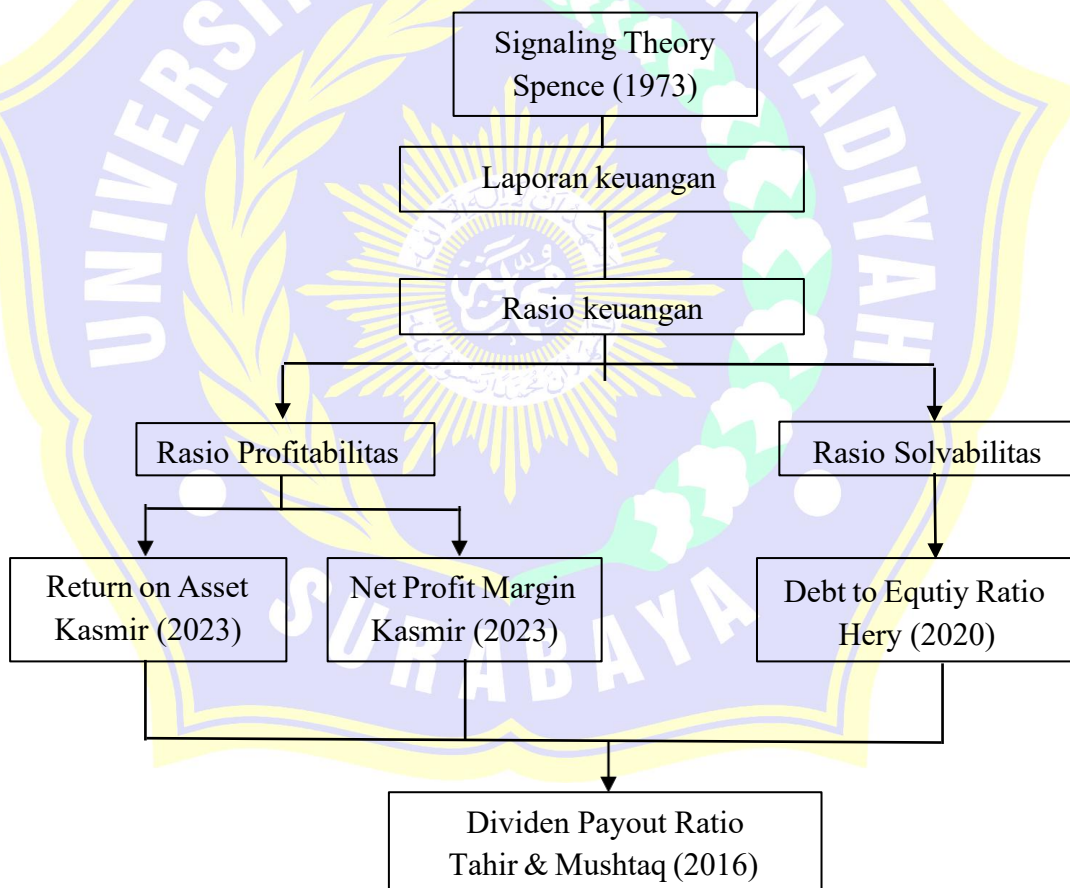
Signaling Theory
Spence (1973)

Laporan keuangan

Rasio keuangan

Rasio Profitabilitas

Rasio Solvabilitas

Return on Asset
Kasmir (2023)

Net Profit Margin
Kasmir (2023)

Debt to Equtiy Ratio
Hery (2020)

Dividen Payout Ratio
Tahir & Mushtaq (2016)

UNIVERSITAS MUHAMMADIYAH SURABAYA